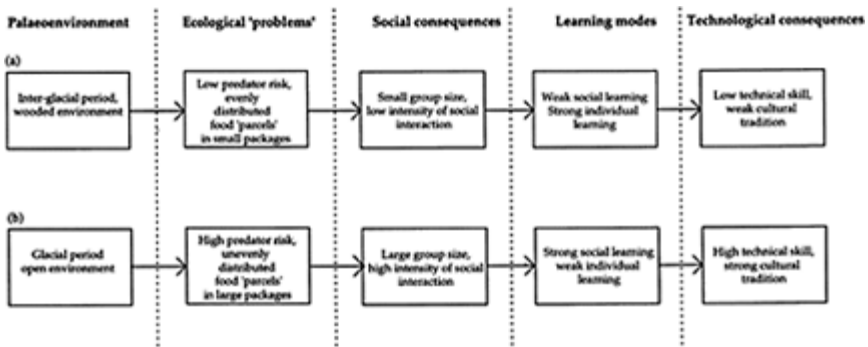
Palaeoenvironment

Ecological 'problems'

Social consequences

Learning modes

Technological consequences

(a)

Inter-glacial period, wooded environment

Low predator risk, evenly distributed food 'parcels' in small packages

Small group size, low intensity of social interaction

Weak social learning Strong individual learning

Low technical skill, weak cultural tradition

(b)

Glacial period open environment

High predator risk, unevenly distributed food 'parcels' in large packages

Large group size, high intensity of social interaction

Strong social learning weak individual learning

High technical skill, strong cultural tradition